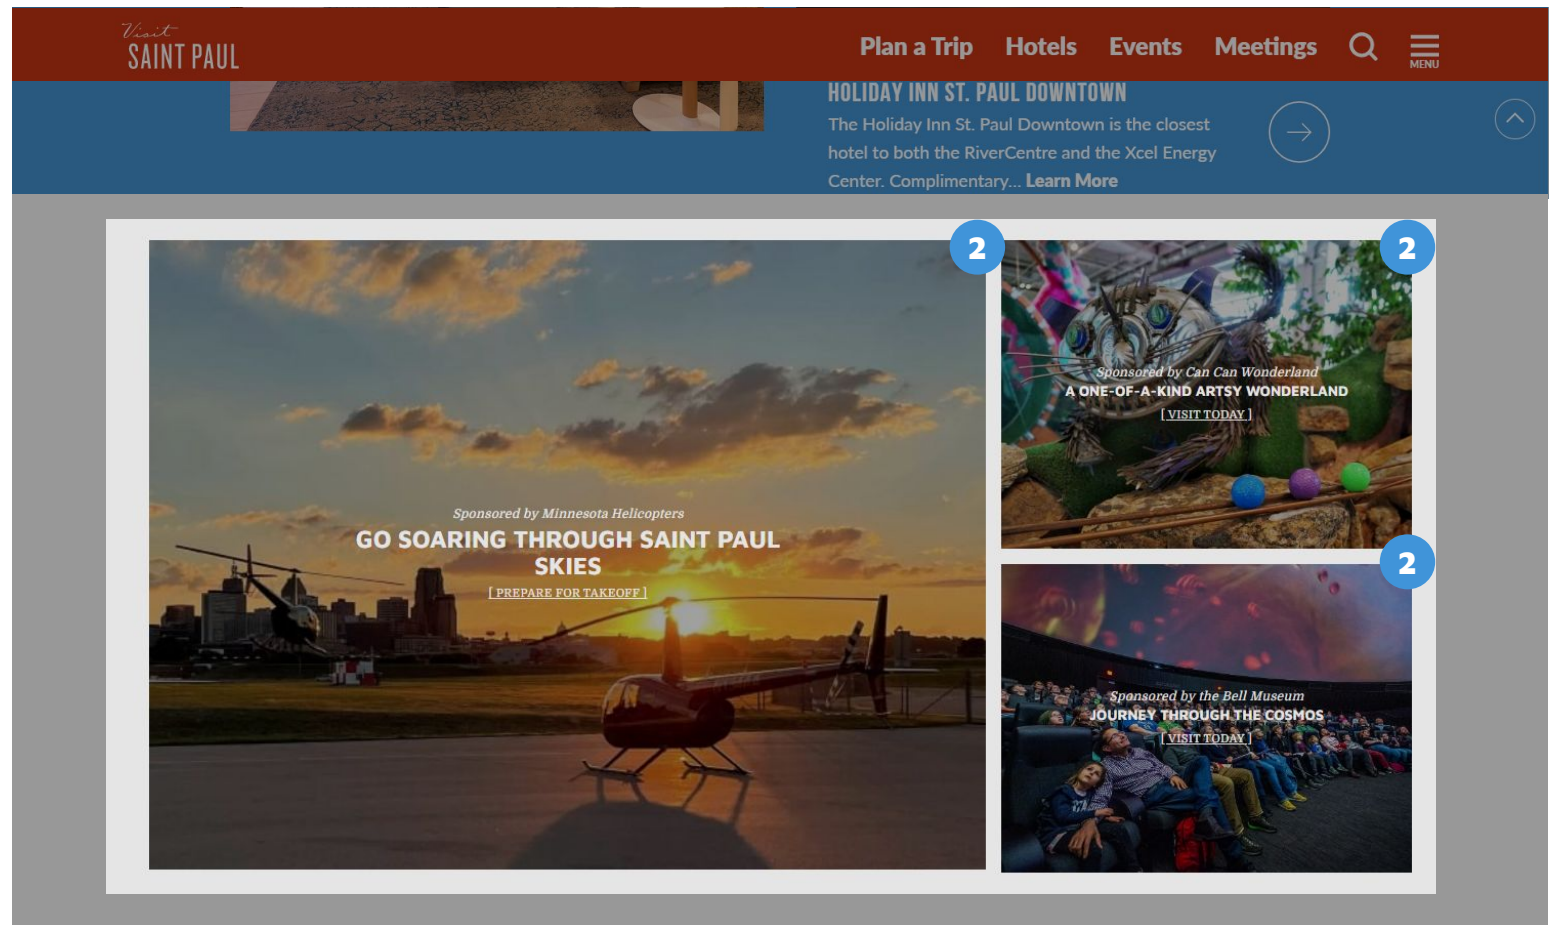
Visit
SAINT PAUL

Plan a Trip Hotels Events Meetings MENU

HOLIDAY INN ST. PAUL DOWNTOWN

The Holiday Inn St. Paul Downtown is the closest hotel to both the RiverCentre and the Xcel Energy Center. Complimentary... Learn More

2

Sponsored by Minnesota Helicopters
GO SOARING THROUGH SAINT PAUL SKIES
[ PREPARE FOR TAKEOFF ]

2

Sponsored by Can Can Wonderland
A ONE-OF-A-KIND ARTSY WONDERLAND
[ VISIT TODAY ]

2

Sponsored by the Bell Museum
JOURNEY THROUGH THE COSMOS
[ VISIT TODAY ]